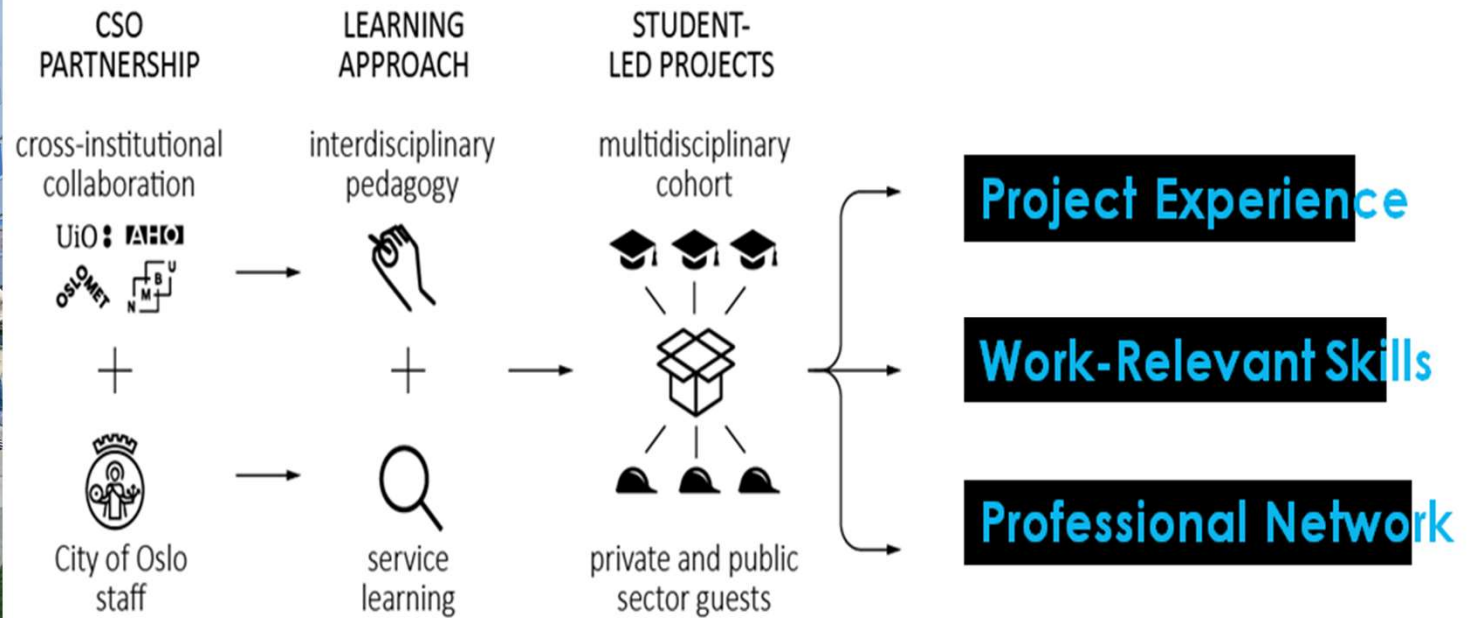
CSO PARTNERSHIP

cross-institutional collaboration

UiO AHO OSLOMET NMBU

+

City of Oslo staff

LEARNING APPROACH

interdisciplinary pedagogy

+

service learning

STUDENT-LED PROJECTS

multidisciplinary cohort

private and public sector guests

Project Experience

Work-Relevant Skills

Professional Network